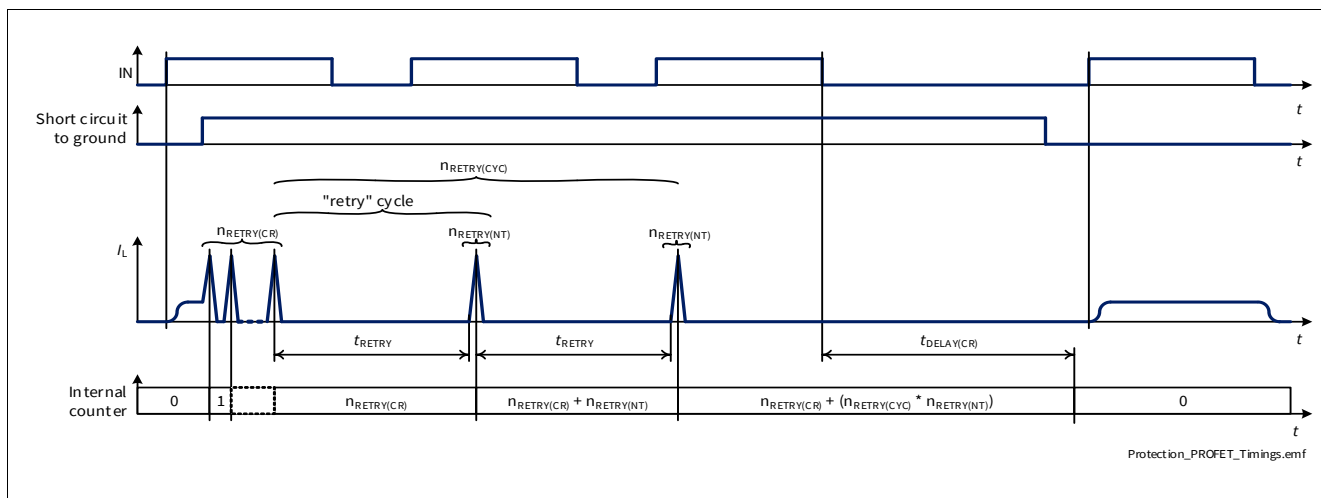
IN

$t$

Short circuit to ground

$t$

$n_{RETRY(CYC)}$

"retry" cycle

$n_{RETRY(CR)}$

$n_{RETRY(NT)}$

$n_{RETRY(NT)}$

$I_L$

$t_{RETRY}$

$t_{RETRY}$

$t_{DELAY(CR)}$

$t$

Internal counter

0

1

$n_{RETRY(CR)}$

$n_{RETRY(CR)} + n_{RETRY(NT)}$

$n_{RETRY(CR)} + (n_{RETRY(CYC)} * n_{RETRY(NT)})$

0

$t$

Protection_PROFET_Timings.emf